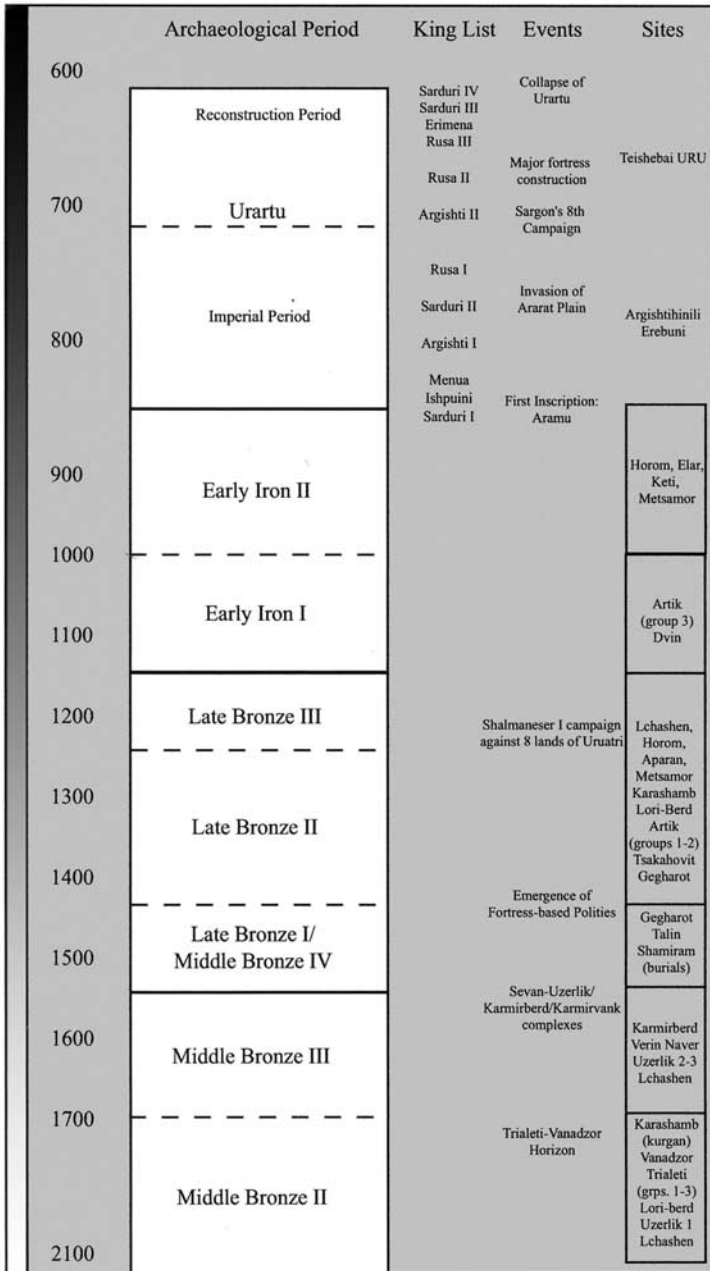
| | Archaeological Period | King List | Events | Sites |
|---|---|---|---|---|
| 600 | Reconstruction Period | Sarduri IV Sarduri III Erimena Rusa III | Collapse of Urartu | |
| | | Rusa II | Major fortress construction | Teishebai URU |
| 700 | Urartu | Argishti II | Sargon's 8th Campaign | |
| | Imperial Period | Rusa I | | |
| | | Sarduri II | Invasion of Ararat Plain | Argishtihinili Erebuni |
| 800 | | Argishti I | | |
| | | Menua Ishpuini Sarduri I | First Inscription: Aramu | |
| 900 | Early Iron II | | | Horom, Elar, Keti, Metsamor |
| 1000 | | | | |
| 1100 | Early Iron I | | | Artik (group 3) Dvin |
| 1200 | Late Bronze III | | Shalmaneser I campaign against 8 lands of Uruatri | Lchashen, Horom, Aparan, Metsamor Karashamb Lori-Berd Artik (groups 1-2) Tsakahovit Gegharot |
| 1300 | Late Bronze II | | | |
| 1400 | | | Emergence of Fortress-based Polities | |
| 1500 | Late Bronze I/ Middle Bronze IV | | | Gegharot Talin Shamiram (burials) |
| 1600 | Middle Bronze III | | Sevan-Uzerlik/ Karmirberd/Karmirvank complexes | Karmirberd Verin Naver Uzerlik 2-3 Lchashen |
| 1700 | | | Trialeti-Vanadzor Horizon | Karashamb (kurgan) Vanadzor Trialeti (grps. 1-3) Lori-berd Uzerlik 1 Lchashen |
| 2100 | Middle Bronze II | | | |